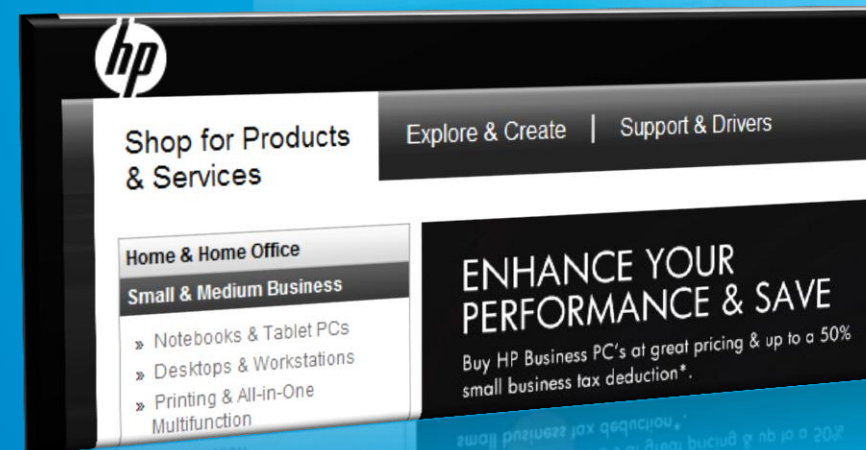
hp

Shop for Products & Services

Explore & Create | Support & Drivers

Home & Home Office

Small & Medium Business

» Notebooks & Tablet PCs
» Desktops & Workstations
» Printing & All-in-One Multifunction

ENHANCE YOUR PERFORMANCE & SAVE

Buy HP Business PC's at great pricing & up to a 50% small business tax deduction*.